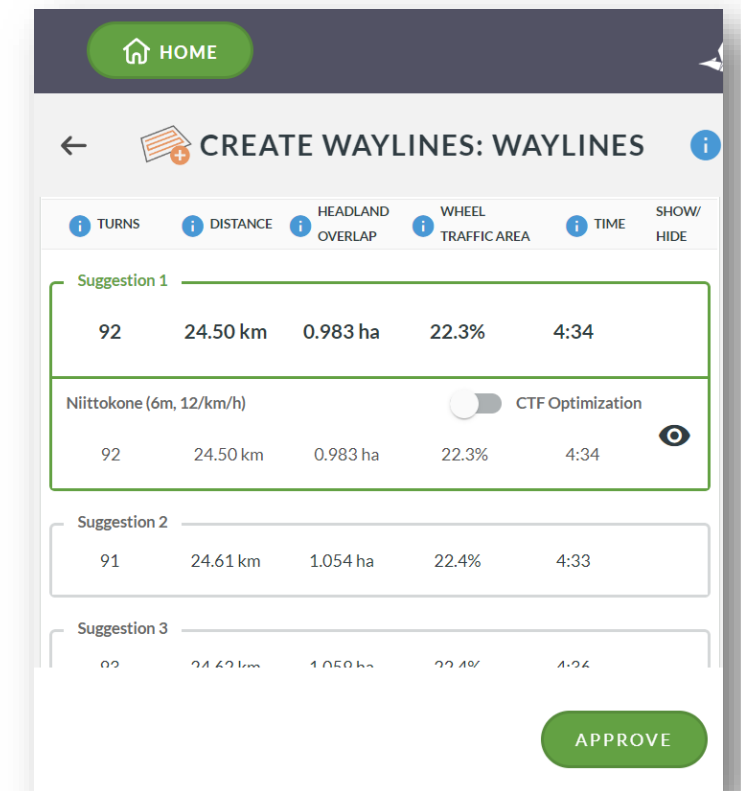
HOME

← CREATE WAYLINES: WAYLINES

| TURNS | DISTANCE | HEADLAND OVERLAP | WHEEL TRAFFIC AREA | TIME | SHOW/ HIDE |
|---|---|---|---|---|---|

Suggestion 1

| 92 | 24.50 km | 0.983 ha | 22.3% | 4:34 |
|---|---|---|---|---|

Niittokone (6m, 12/km/h) CTF Optimization

| 92 | 24.50 km | 0.983 ha | 22.3% | 4:34 |
|---|---|---|---|---|

Suggestion 2

| 91 | 24.61 km | 1.054 ha | 22.4% | 4:33 |
|---|---|---|---|---|

Suggestion 3

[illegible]

APPROVE